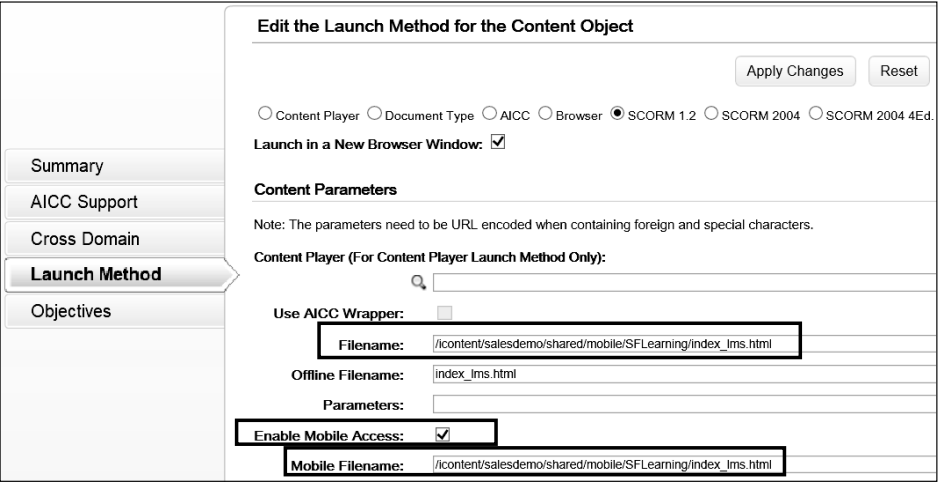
Summary
AICC Support
Cross Domain
Launch Method
Objectives

Edit the Launch Method for the Content Object

Apply Changes
Reset

○ Content Player ○ Document Type ○ AICC ○ Browser ● SCORM 1.2 ○ SCORM 2004 ○ SCORM 2004 4Ed.

Launch in a New Browser Window: ☑

Content Parameters

Note: The parameters need to be URL encoded when containing foreign and special characters.

Content Player (For Content Player Launch Method Only):

Use AICC Wrapper:

Filename: /icontent/salesdemo/shared/mobile/SFLearning/index_lms.html

Offline Filename: index_lms.html

Parameters:

Enable Mobile Access: ☑

Mobile Filename: /icontent/salesdemo/shared/mobile/SFLearning/index_lms.html